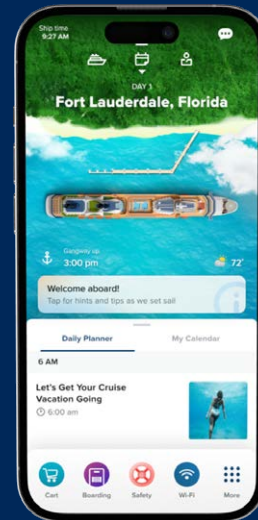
Ship time
9:27 AM

DAY 3
Fort Lauderdale, Florida

Gangway up
3:00 pm

72°

Welcome aboard!
Tap for hints and tips as we set sail

Daily Planner
My Calendar

6 AM

Let's Get Your Cruise Vacation Going
6:00 am

Cart
Boarding
Safety
Wi-Fi
More